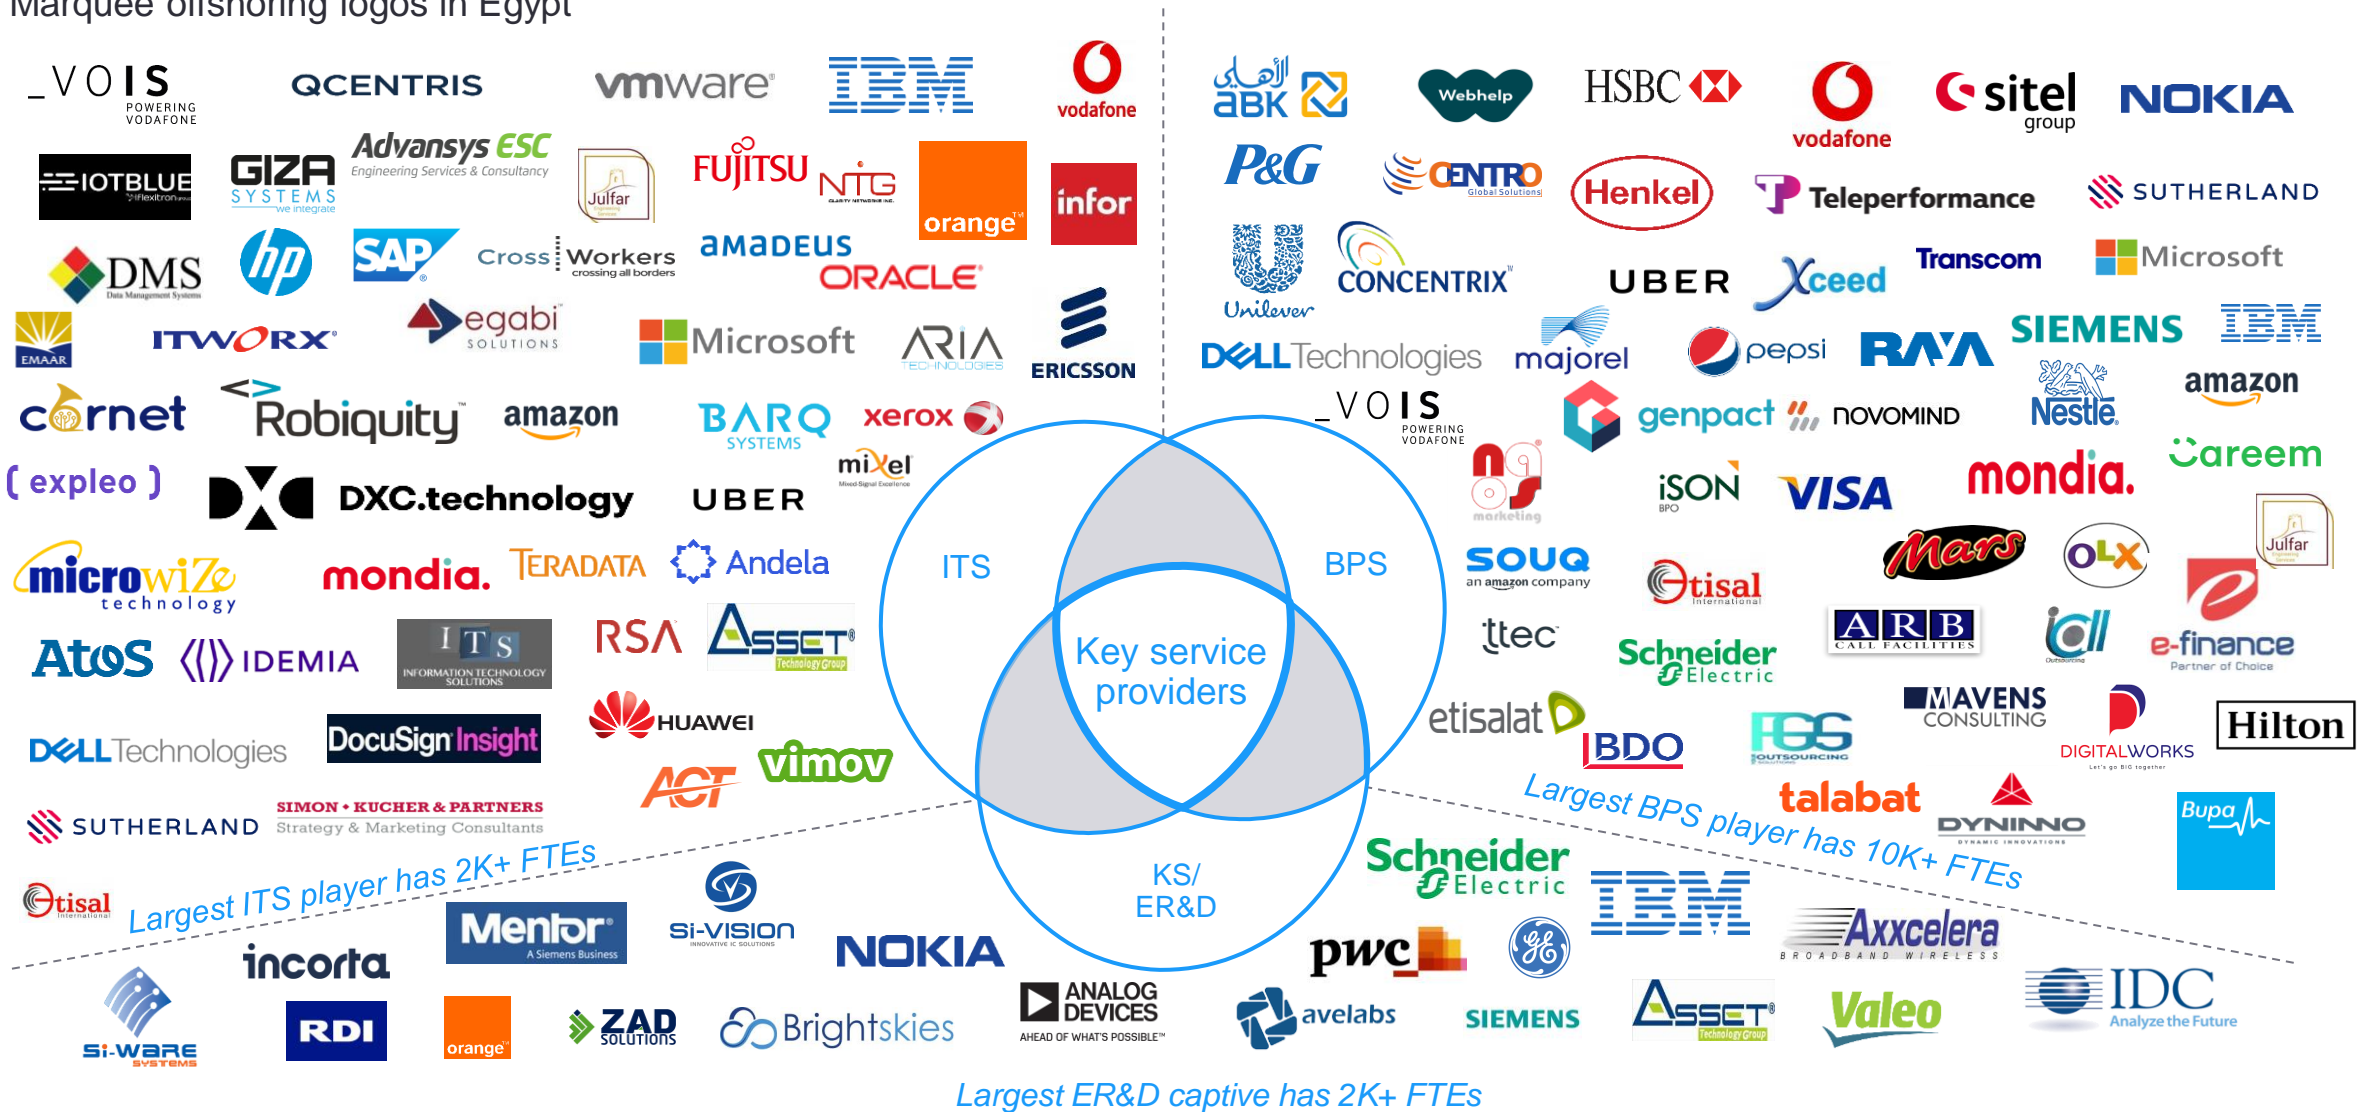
Marquee offshoring logos in Egypt

_VOIS POWERING VODAFONE
QCENTRIS
vmware
IBM
vodafone
IOTBLUE
GIZA SYSTEMS we integrate
Advansys ESC Engineering Services & Consultancy
Julfar
FUJITSU
NTG
orange
infor
DMS Data Management Systems
hp
SAP
Cross Workers crossing all borders
amadeus
ORACLE
EMAAR
ITWORX
egabi SOLUTIONS
Microsoft
ARIA TECHNOLOGIES
ERICSSON
cornet
Robiquity
amazon
BARQ SYSTEMS
xerox
mixel
( expleo )
DXC.technology
UBER
microwize technology
mondia.
TERADATA
Andela
Atos
IDEMIA
ITS INFORMATION TECHNOLOGY SOLUTIONS
RSA
ASSET Technology Group
HUAWEI
DELL Technologies
DocuSign Insight
vimov
ACT
SUTHERLAND
SIMON • KUCHER & PARTNERS Strategy & Marketing Consultants
Etisal International
Largest ITS player has 2K+ FTEs
Si-VISION
incorta
Mentor A Siemens Business
NOKIA
Si-WARE SYSTEMS
RDI
orange
ZAD SOLUTIONS
Brightskies
ANALOG DEVICES AHEAD OF WHAT'S POSSIBLE

ITS
BPS
Key service providers
KS/ ER&D

ABK
Webhelp
HSBC
vodafone
sitel group
NOKIA
P&G
CENTRO Global Solutions
Henkel
Teleperformance
SUTHERLAND
Unilever
CONCENTRIX
UBER
Xceed
Transcom
Microsoft
DELL Technologies
majorel
pepsi
RAYA
SIEMENS
IBM
_VOIS POWERING VODAFONE
genpact
NOVOMIND
Nestle
amazon
marketing
iSON BPO
VISA
mondia.
Careem
Julfar
SOUQ an amazon company
Etisal International
Mars
OLX
ttec
Schneider Electric
ARB CALL FACILITIES
icall Outsourcing
e-finance Partner of Choice
etisalat
BDO
FGS OUTSOURCING
MAVENS CONSULTING
DIGITALWORKS
Hilton
Largest BPS player has 10K+ FTEs
talabat
DYNINNO
Bupa
Schneider Electric
IBM
Axxcelera BROADBAND WIRELESS
pwc
GE
avelabs
SIEMENS
ASSET Technology Group
Valeo
IDC Analyze the Future

Largest ER&D captive has 2K+ FTEs